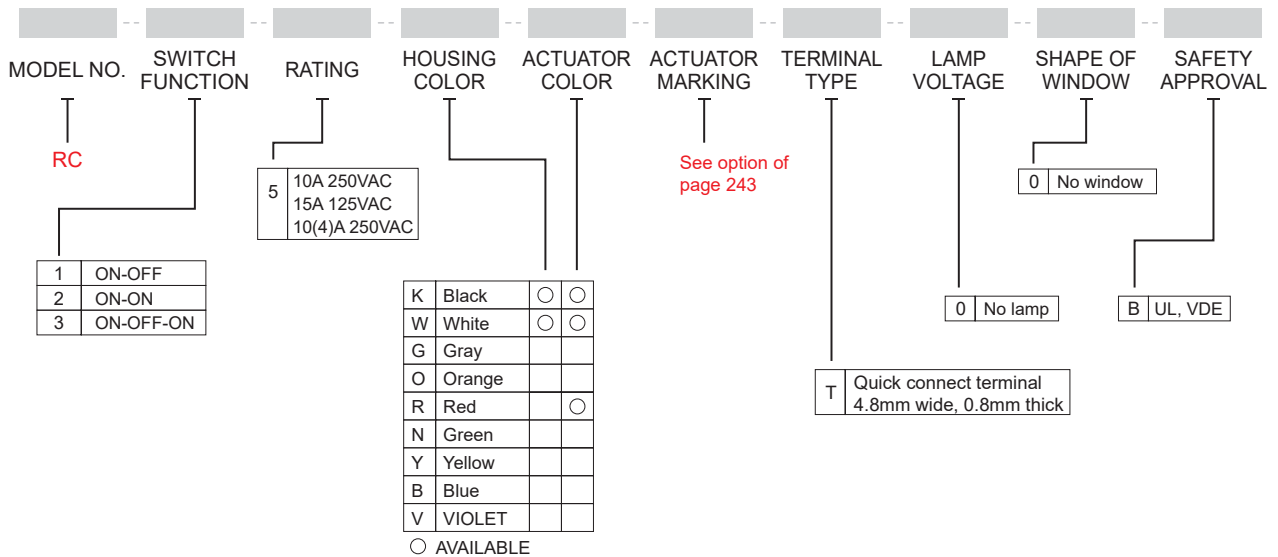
MODEL NO. SWITCH FUNCTION RATING HOUSING COLOR ACTUATOR COLOR ACTUATOR MARKING TERMINAL TYPE LAMP VOLTAGE SHAPE OF WINDOW SAFETY APPROVAL

RC

| 1 | ON-OFF |
|---|---|
| 2 | ON-ON |
| 3 | ON-OFF-ON |

| 5 | 10A 250VAC 15A 125VAC 10(4)A 250VAC |
|---|---|

| K | Black | ○ | ○ |
|---|---|---|---|
| W | White | ○ | ○ |
| G | Gray | | |
| O | Orange | | |
| R | Red | | ○ |
| N | Green | | |
| Y | Yellow | | |
| B | Blue | | |
| V | VIOLET | | |

○ AVAILABLE

See option of page 243

| T | Quick connect terminal 4.8mm wide, 0.8mm thick |
|---|---|

| 0 | No lamp |
|---|---|

| 0 | No window |
|---|---|

| B | UL, VDE |
|---|---|